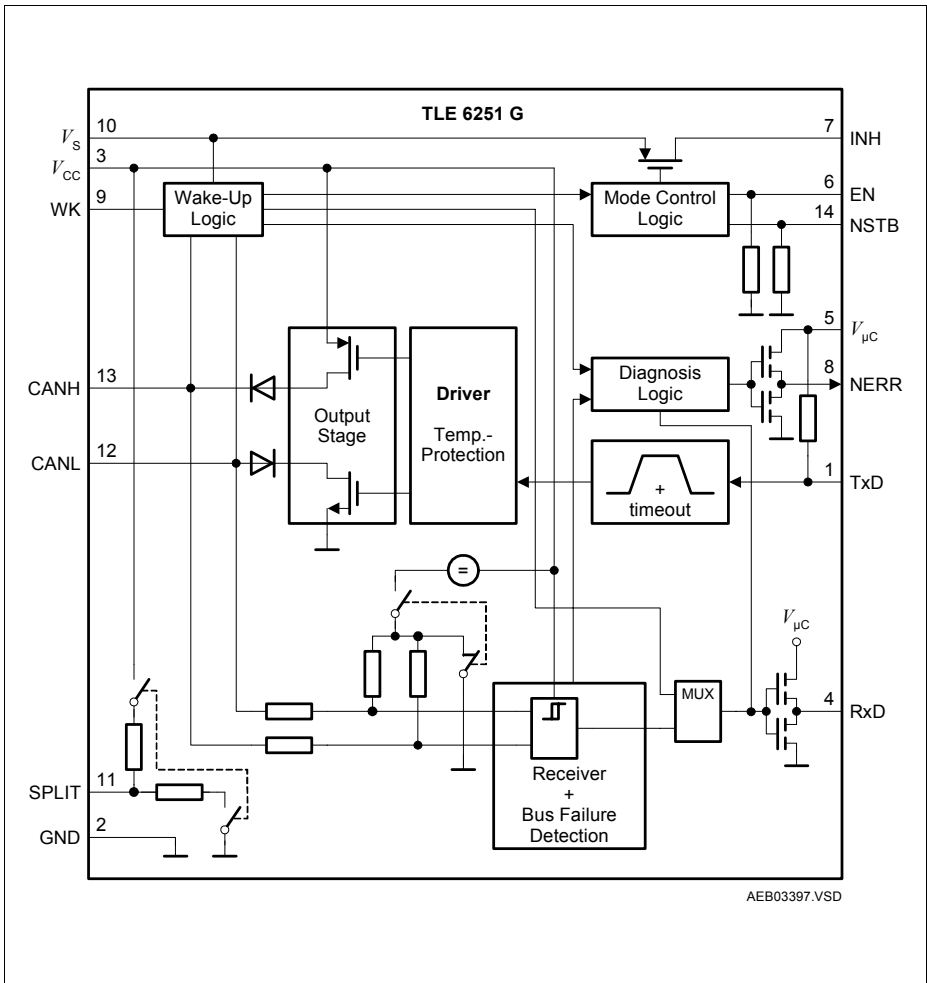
TLE 6251 G

$V_S$ 10
$V_{CC}$ 3
WK 9

7 INH
6 EN
14 NSTB

Wake-Up Logic

Mode Control Logic

5 $V_{\mu C}$
8 NERR

CANH 13
CANL 12

Output Stage

Driver
Temp.-Protection

Diagnosis Logic

1 TxD

+
timeout

=

$V_{\mu C}$

MUX

4 RxD

Receiver
+
Bus Failure Detection

SPLIT 11
GND 2

AEB03397.VSD